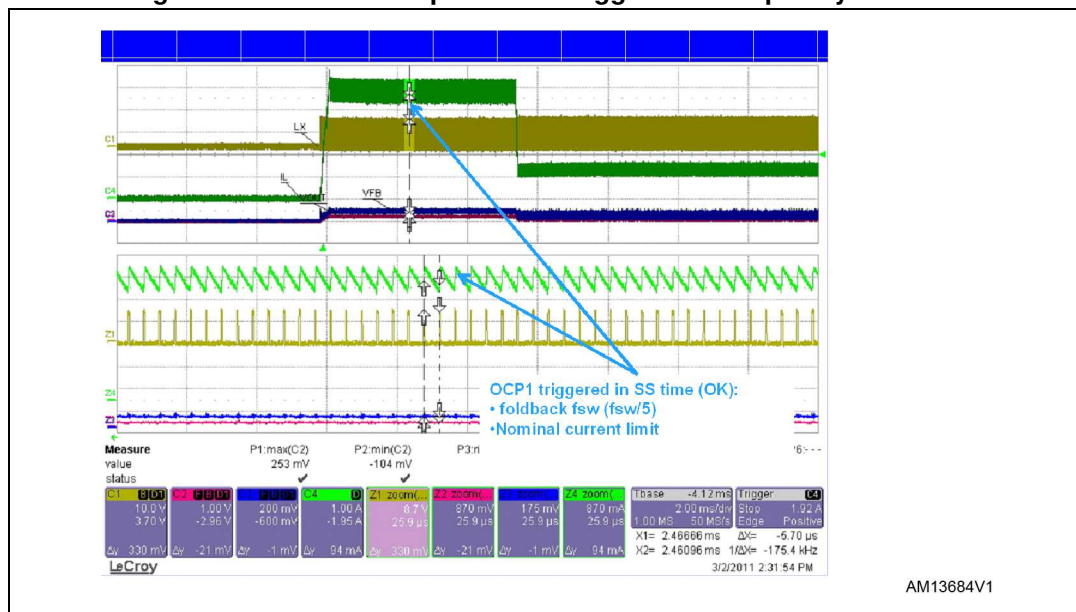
C1

LX

IL

C4

VFB

C3

Z1

Z4

Z3

OCP1 triggered in SS time (OK):
• foldback fsw (fsw/5)
•Nominal current limit

Measure
value
status

P1:max(C2)
253 mV
✔

P2:min(C2)
-104 mV
✔

P3:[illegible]

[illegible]6:- - -

| C1 | C2 | C3 | C4 | Z1 zoom( | Z2 zoom( | Z3 zoom( | Z4 zoom( |
|---|---|---|---|---|---|---|---|
| 10.0 V | 1.00 V | 200 mV | 1.00 A | 8.7 V | 870 mV | 175 mV | 870 mA |
| 3.70 V | -2.96 V | -600 mV | -1.95 A | 25.9 µs | 25.9 µs | 25.9 µs | 25.9 µs |
| Δy 330 mV | Δy -21 mV | Δy -1 mV | Δy 94 mA | Δy 330 mV | Δy -21 mV | Δy -1 mV | Δy 94 mA |

Tbase -4.12 ms
2.00 ms/div
1.00 MS 50 MS/s

Trigger C4
Stop 1.92 A
Edge Positive

X1= 2.46666 ms ΔX= -5.70 µs
X2= 2.46096 ms 1/ΔX= -175.4 kHz

LeCroy

3/2/2011 2:31:54 PM

AM13684V1